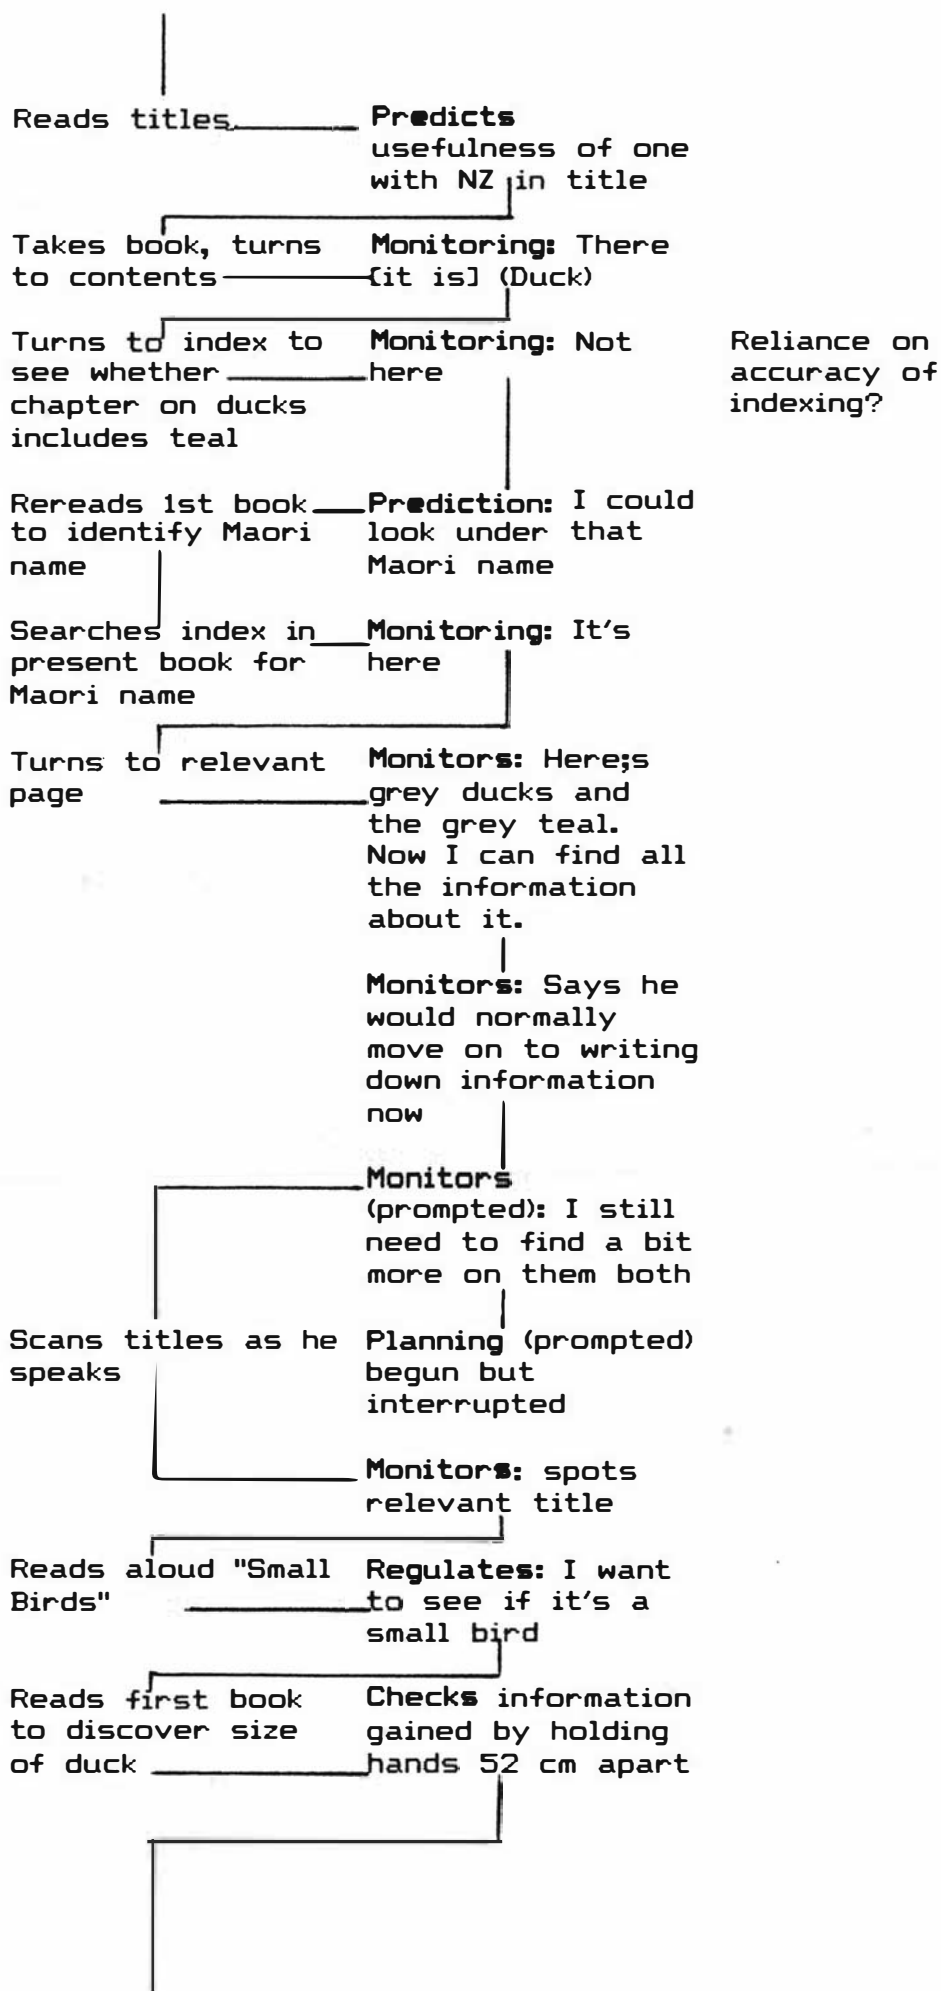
Reads titles — **Predicts** usefulness of one with NZ in title

Takes book, turns to contents — **Monitoring:** There [it is] (Duck)

Turns to index to see whether chapter on ducks includes teal — **Monitoring:** Not here

Reliance on accuracy of indexing?

Rereads 1st book to identify Maori name — **Prediction:** I could look under that Maori name

Searches index in present book for Maori name — **Monitoring:** It's here

Turns to relevant page — **Monitors:** Here;s grey ducks and the grey teal. Now I can find all the information about it.

**Monitors:** Says he would normally move on to writing down information now

**Monitors** (prompted): I still need to find a bit more on them both

Scans titles as he speaks — **Planning** (prompted) begun but interrupted

**Monitors:** spots relevant title

Reads aloud "Small Birds" — **Regulates:** I want to see if it's a small bird

Reads first book to discover size of duck — **Checks** information gained by holding hands 52 cm apart